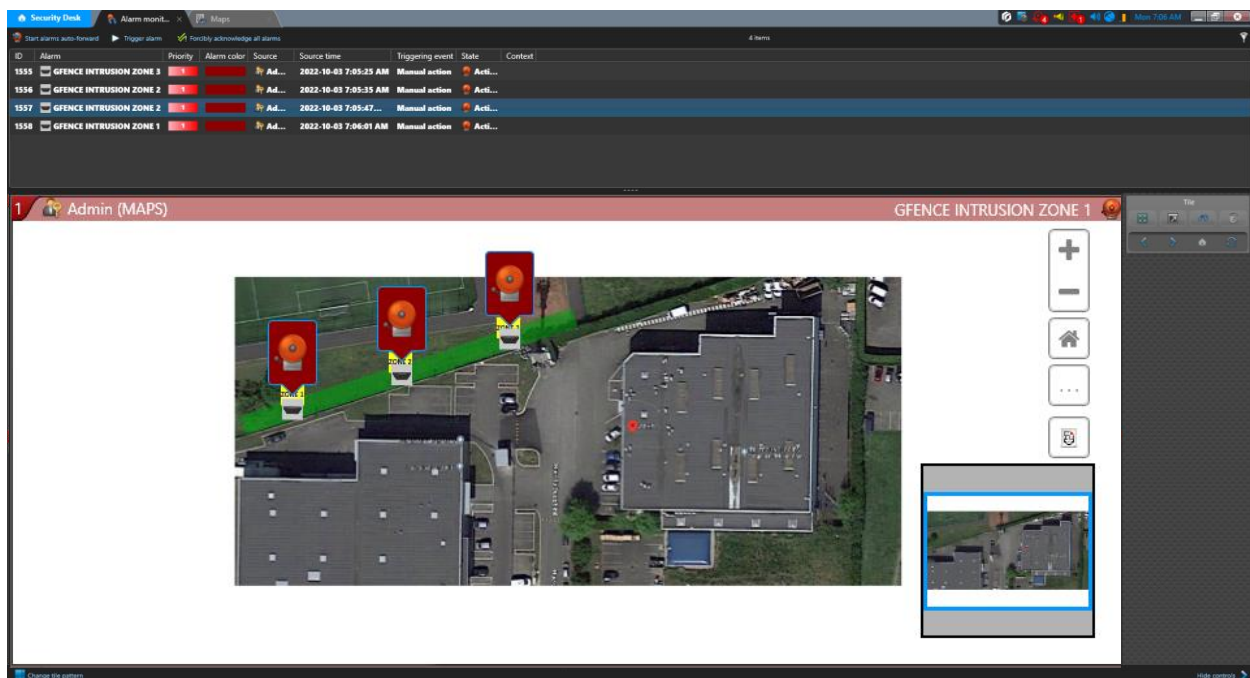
Security Desk | Alarm monit... | Maps

Mon 7:06 AM

Start alarms auto-forward | Trigger alarm | Forcibly acknowledge all alarms

4 items

| ID | Alarm | Priority | Alarm color | Source | Source time | Triggering event | State | Context |
|---|---|---|---|---|---|---|---|---|
| 1555 | GFENCE INTRUSION ZONE 3 | 1 | | Ad... | 2022-10-03 7:05:25 AM | Manual action | Acti... | |
| 1556 | GFENCE INTRUSION ZONE 2 | 1 | | Ad... | 2022-10-03 7:05:35 AM | Manual action | Acti... | |
| 1557 | GFENCE INTRUSION ZONE 2 | 1 | | Ad... | 2022-10-03 7:05:47... | Manual action | Acti... | |
| 1558 | GFENCE INTRUSION ZONE 1 | 1 | | Ad... | 2022-10-03 7:06:01 AM | Manual action | Acti... | |

1 Admin (MAPS)

GFENCE INTRUSION ZONE 1

Tile

ZONE 1

ZONE 2

ZONE 3

Change tile pattern

Hide controls